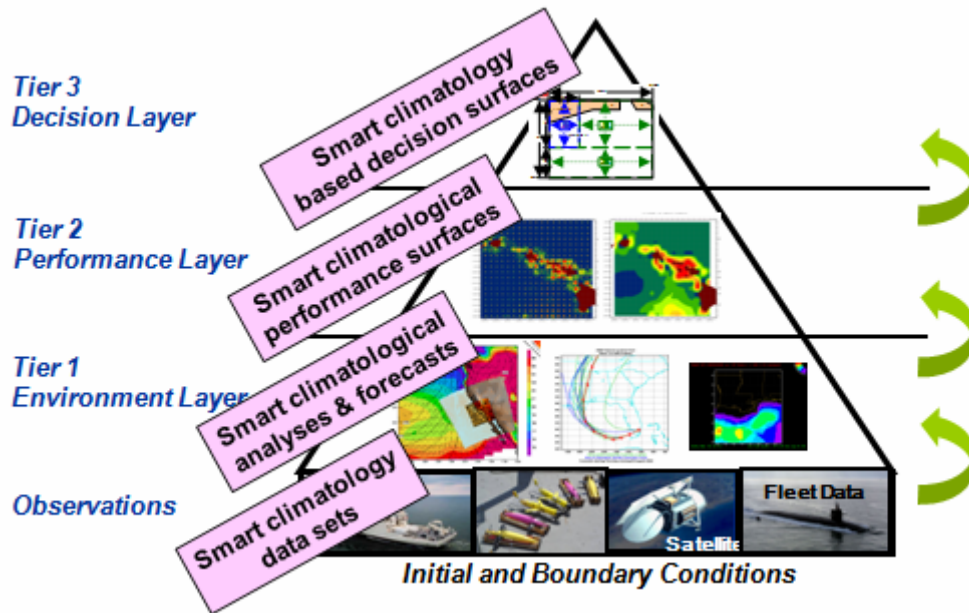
Tier 3
Decision Layer

Smart climatology based decision surfaces

Tier 2
Performance Layer

Smart climatological performance surfaces

Tier 1
Environment Layer

Smart climatological analyses & forecasts

Observations

Smart climatology data sets

Satellite

Fleet Data

Initial and Boundary Conditions